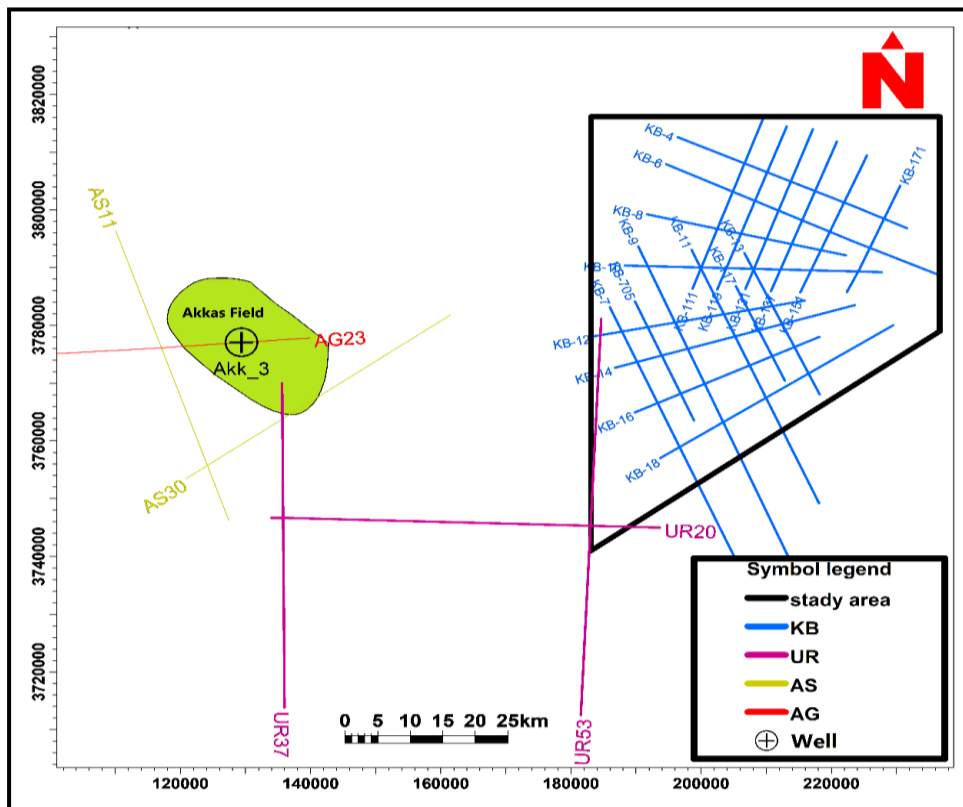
3820000
3800000
3780000
3760000
3740000
3720000

N

AS11
Akkas Field
Akk_3
AG23
AS30
UR37
UR20
UR53

KB-4
KB-6
KB-171
KB-8
KB-9
KB-11
KB-13
KB-10
KB-705
KB-7
KB-17
KB-111
KB-115
KB-112
KB-133
KB-134
KB-12
KB-14
KB-16
KB-18

0 5 10 15 20 25km

Symbol legend
stady area
KB
UR
AS
AG
Well

120000 140000 160000 180000 200000 220000